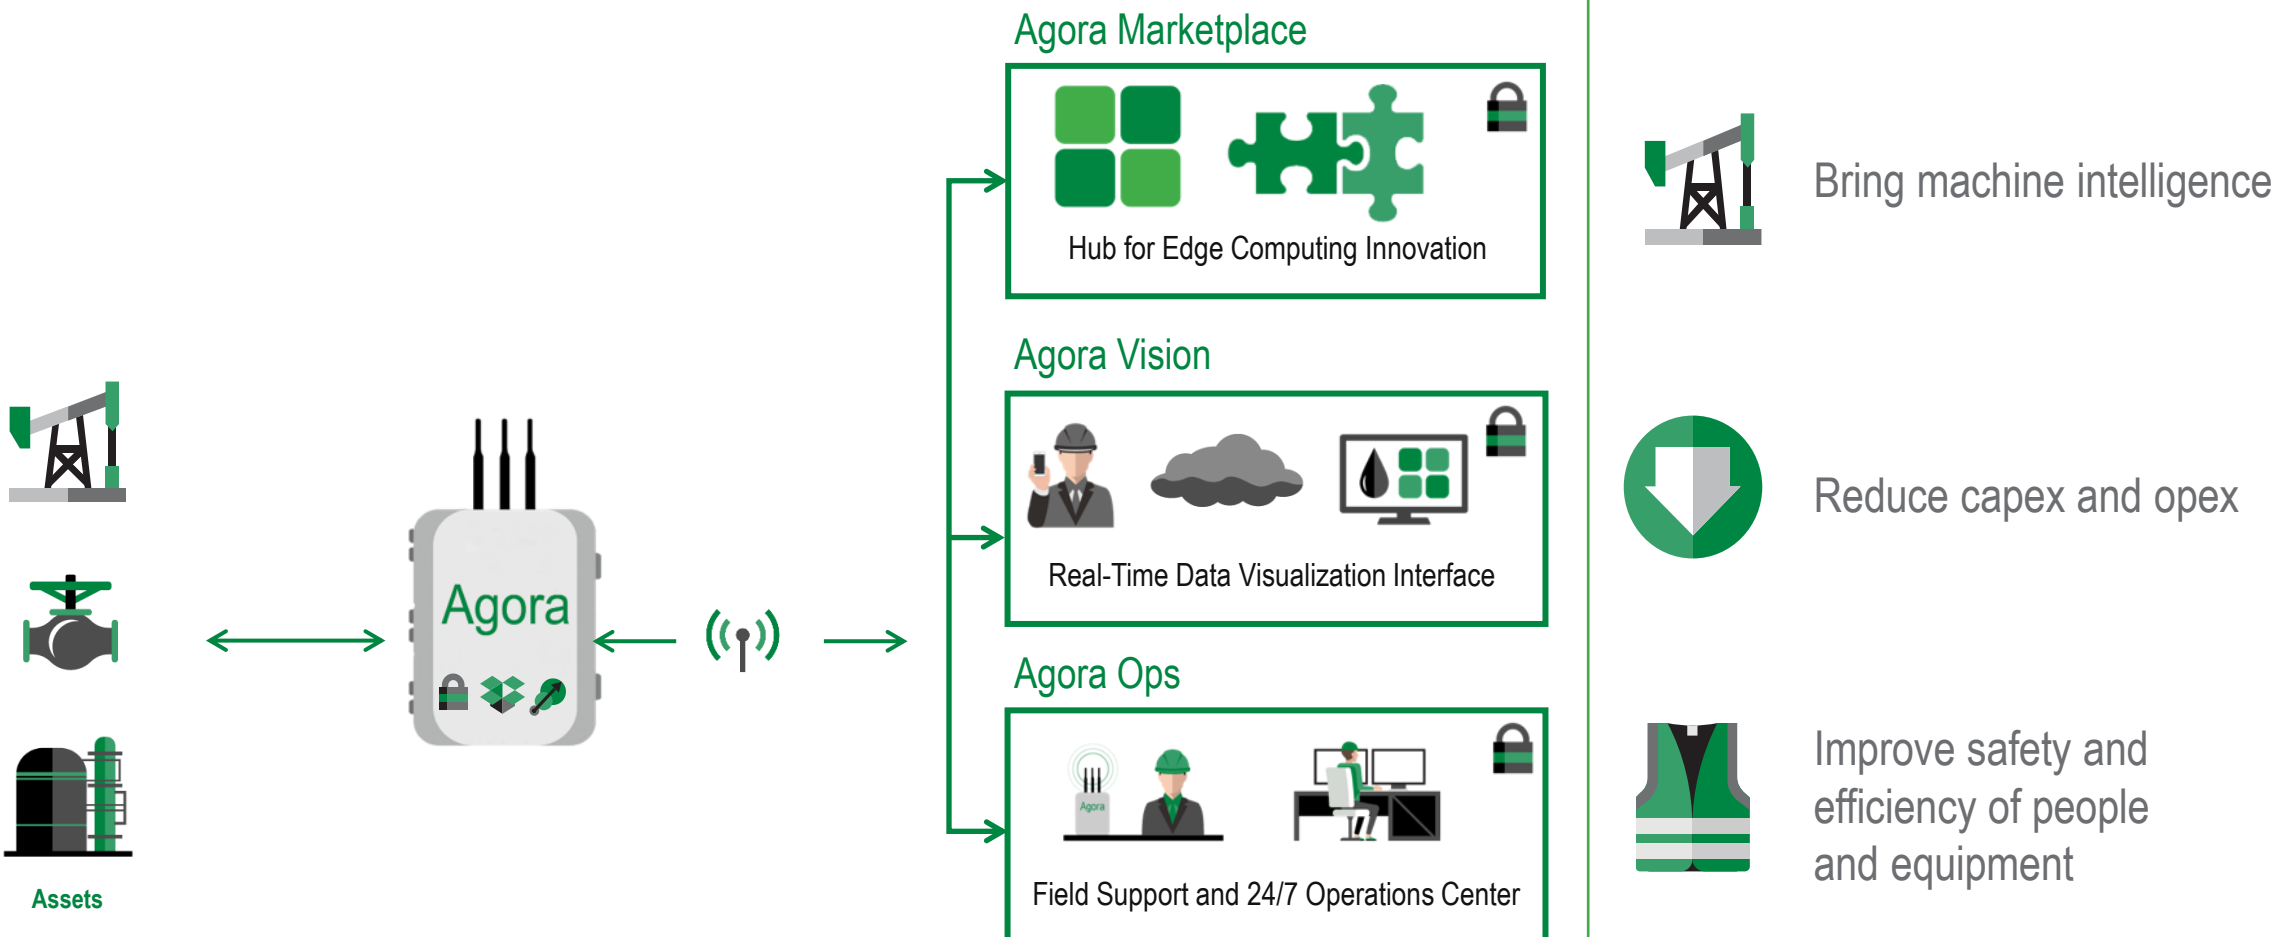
Assets

Agora

Agora

Agora Marketplace

Hub for Edge Computing Innovation

Agora Vision

Real-Time Data Visualization Interface

Agora Ops

Field Support and 24/7 Operations Center

Bring machine intelligence

Reduce capex and opex

Improve safety and efficiency of people and equipment